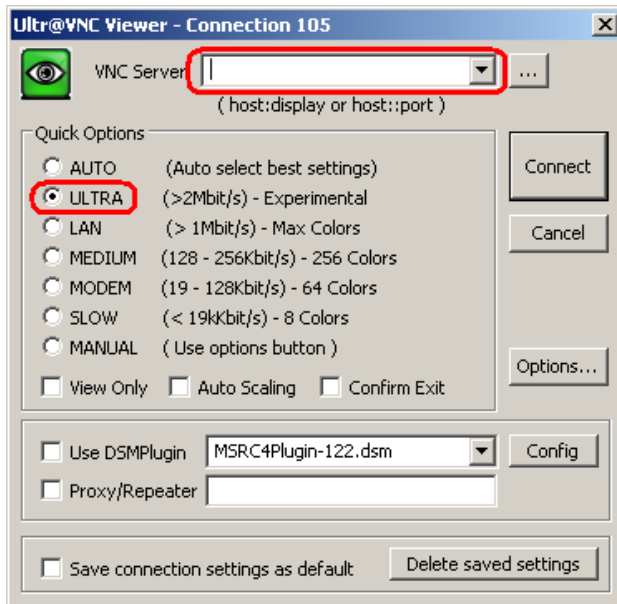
Ultr@VNC Viewer - Connection 105

VNC Server

...

( host:display or host::port )

Quick Options

AUTO (Auto select best settings)

ULTRA (>2Mbit/s) - Experimental

LAN (> 1Mbit/s) - Max Colors

MEDIUM (128 - 256Kbit/s) - 256 Colors

MODEM (19 - 128Kbit/s) - 64 Colors

SLOW (< 19kKbit/s) - 8 Colors

MANUAL ( Use options button )

View Only Auto Scaling Confirm Exit

Connect

Cancel

Options...

Use DSMPlugin MSRC4Plugin-122.dsm Config

Proxy/Repeater

Save connection settings as default

Delete saved settings